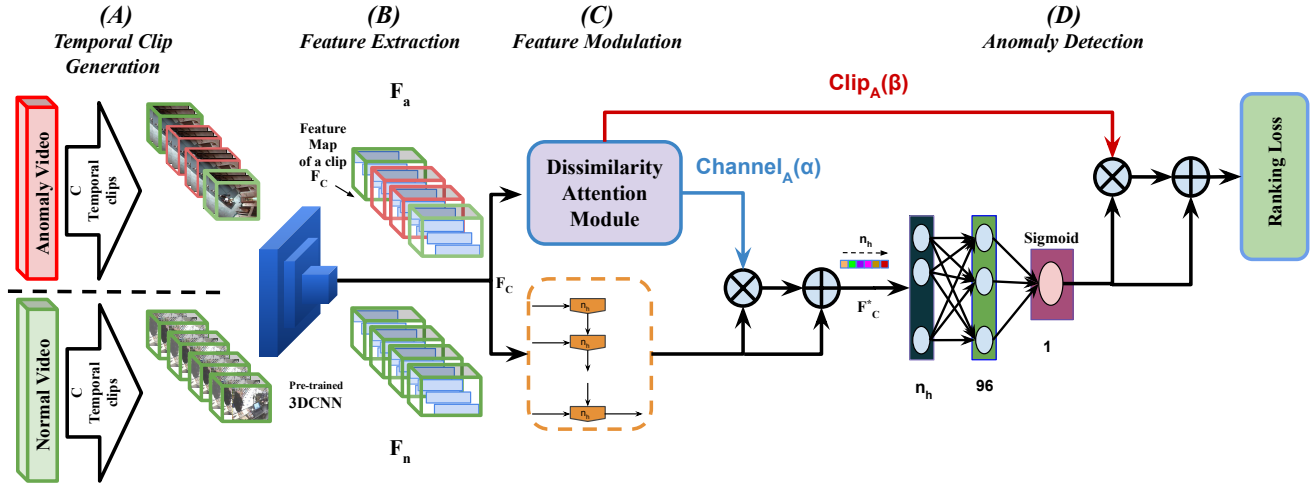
(A)
Temporal Clip Generation

(B)
Feature Extraction

(C)
Feature Modulation

(D)
Anomaly Detection

$\mathbf{Clip_A(\beta)}$

$\mathbf{F_a}$

Feature Map of a clip $F_C$

Dissimilarity Attention Module

$\mathbf{Channel_A(\alpha)}$

Ranking Loss

Anomaly Video

C Temporal clips

$n_h$

Sigmoid

$F_C$

$n_h$

$n_h$

$F^*_C$

$n_h$

Normal Video

C Temporal clips

Pre-trained 3DCNN

$n_h$

1

$\mathbf{n_h}$

96

$\mathbf{F_n}$